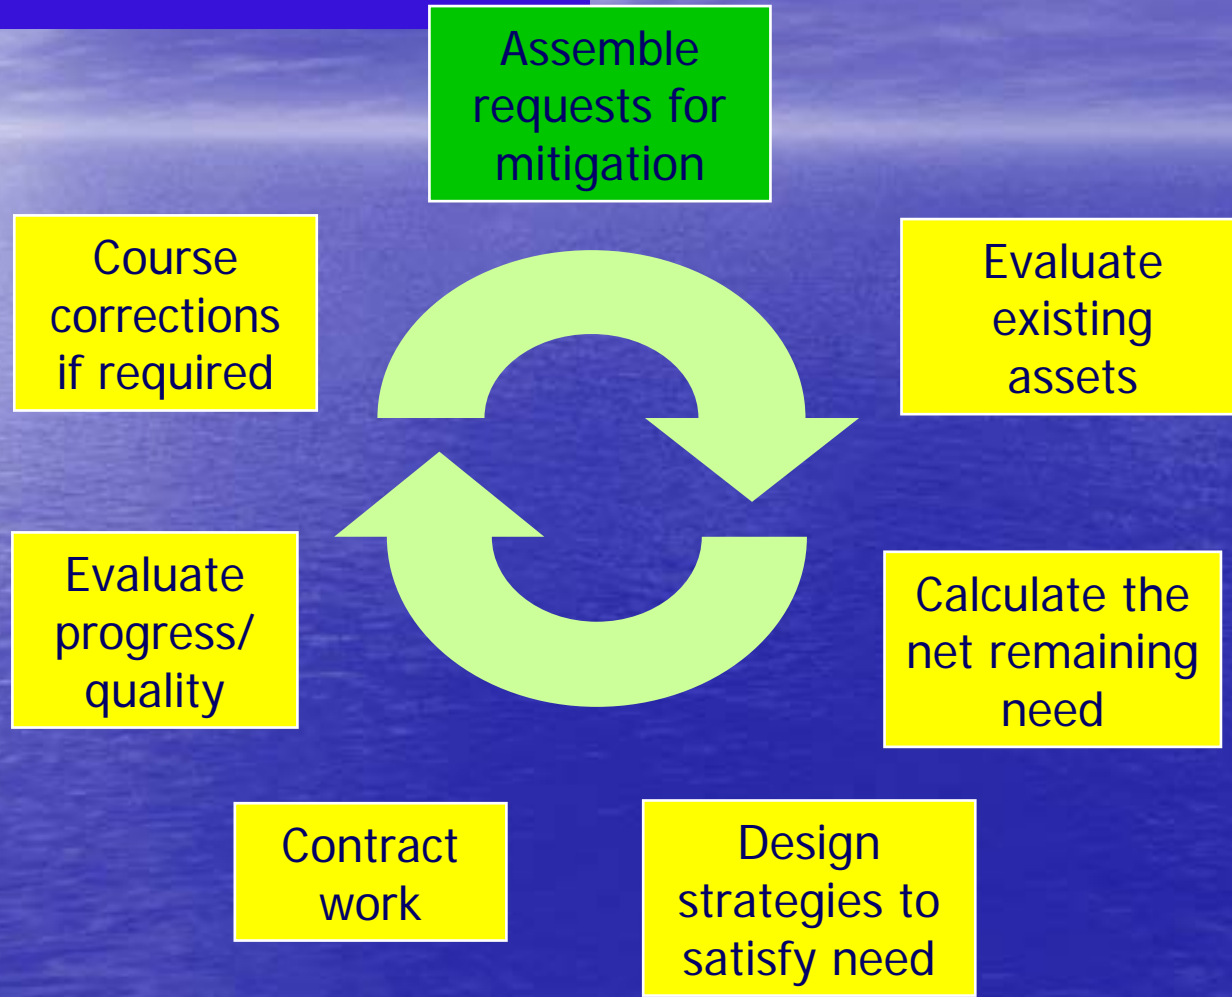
Assemble requests for mitigation

Evaluate existing assets

Calculate the net remaining need

Design strategies to satisfy need

Contract work

Evaluate progress/ quality

Course corrections if required